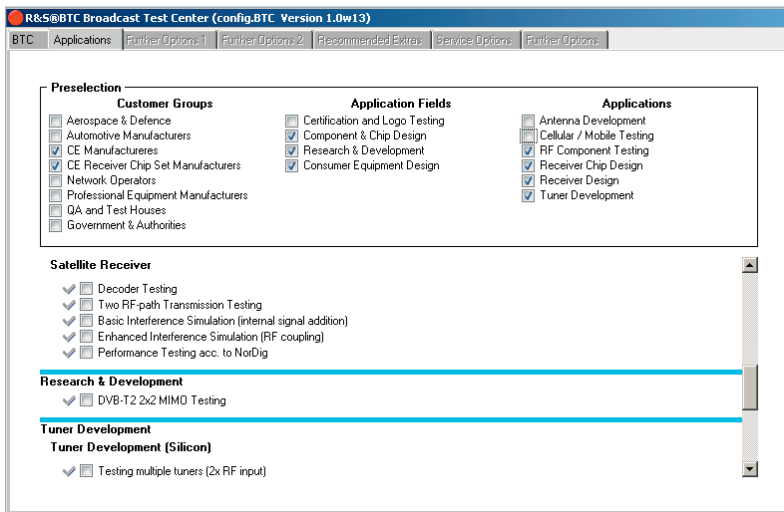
R&S®BTC Broadcast Test Center (config.BTC Version 1.0w13)

BTC | Applications | Further Options 1 | Further Options 2 | Recommended Extras | Service Options | Further Options

Preselection

Customer Groups
Aerospace & Defence
Automotive Manufacturers
CE Manufacturers
CE Receiver Chip Set Manufacturers
Network Operators
Professional Equipment Manufacturers
QA and Test Houses
Government & Authorities

Application Fields
Certification and Logo Testing
Component & Chip Design
Research & Development
Consumer Equipment Design

Applications
Antenna Development
Cellular / Mobile Testing
RF Component Testing
Receiver Chip Design
Receiver Design
Tuner Development

Satellite Receiver
Decoder Testing
Two RF-path Transmission Testing
Basic Interference Simulation (internal signal addition)
Enhanced Interference Simulation (RF coupling)
Performance Testing acc. to NorDig

Research & Development
DVB-T2 2x2 MIMO Testing

Tuner Development
Tuner Development (Silicon)
Testing multiple tuners (2x RF input)